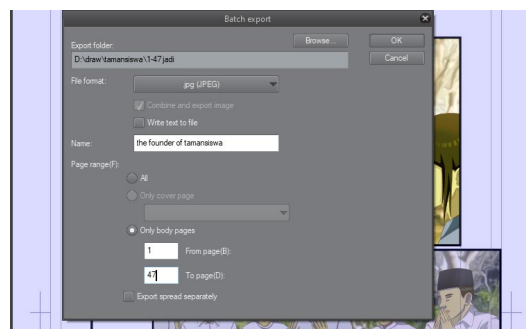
Batch export

Export folder:
D:\draw\tamansiswa\1-47 jadi
Browse...
OK
Cancel

File format:
jpg (JPEG)
Combine and export image
Write text to file

Name:
the founder of tamansiswa

Page range(F):
All
Only cover page
Only body pages
1
From page(B):
47
To page(D):
Export spread separately